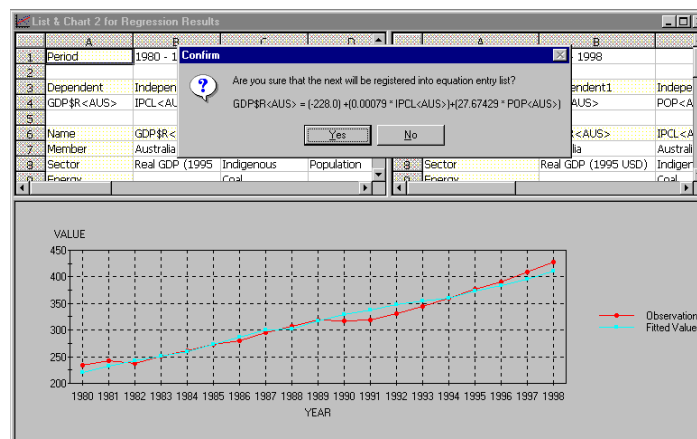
List & Chart 2 for Regression Results

| | A | B | C | D |
|---|---|---|---|---|
| 1 | Period | 1980 - 1 | | |
| 2 | | | | |
| 3 | Dependent | Indepen | | |
| 4 | GDP$R<AUS> | IPCL<AU | | |
| 5 | | | | |
| 6 | Name | GDP$R< | | |
| 7 | Member | Australia | | |
| 8 | Sector | Real GDP (1995 | Indigenous | Population |
| 9 | Energy | | Coal | |

| | A | B | |
|---|---|---|---|
| | | 1998 | |
| | | endent1 | Indepe |
| | | AUS> | POP<AU |
| | | <AUS> | IPCL<A |
| | | lia | Australi |
| 8 | Sector | Real GDP (1995 USD) | Indiger |
| 9 | Energy | | Coal |

Confirm

Are you sure that the next will be registered into equation entry list?

GDP$R<AUS> = (-228.0) +(0.00079 * IPCL<AUS>)+(27.67429 * POP<AUS>)

Yes No

VALUE
450
400
350
300
250
200
1980 1981 1982 1983 1984 1985 1986 1987 1988 1989 1990 1991 1992 1993 1994 1995 1996 1997 1998
YEAR

Observation
Fitted Value